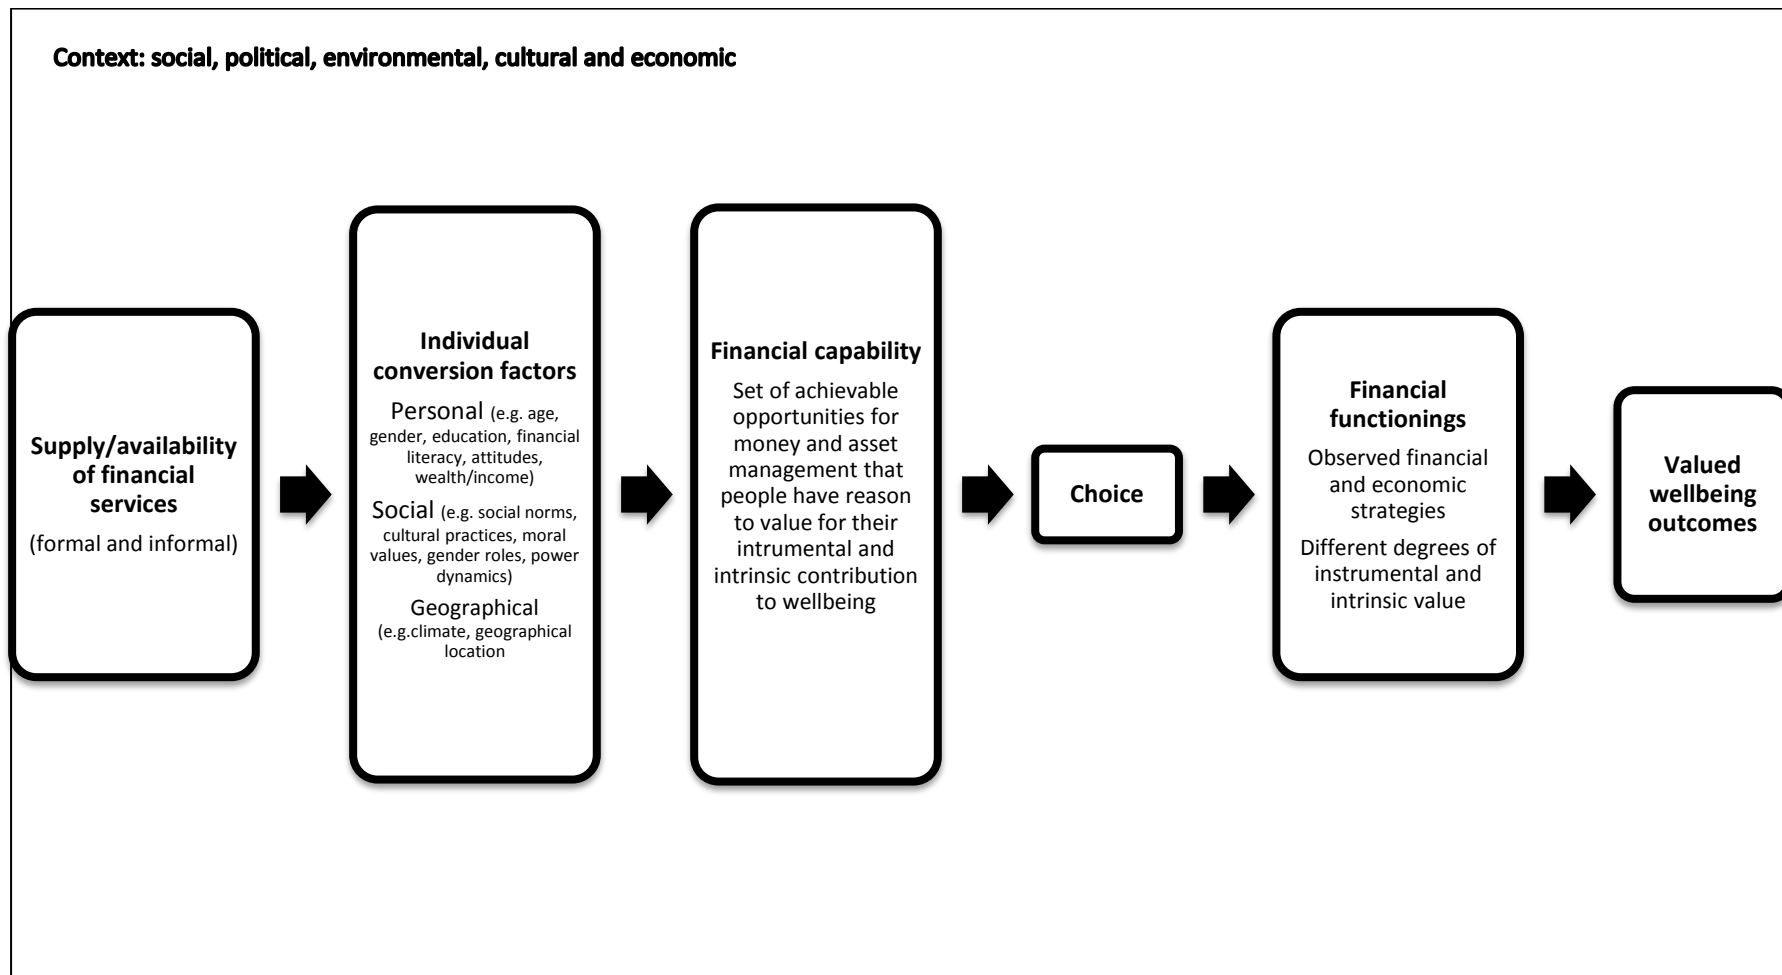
Context: social, political, environmental, cultural and economic

Supply/availability of financial services
(formal and informal)

Individual conversion factors
Personal (e.g. age, gender, education, financial literacy, attitudes, wealth/income)
Social (e.g. social norms, cultural practices, moral values, gender roles, power dynamics)
Geographical (e.g.climate, geographical location

Financial capability
Set of achievable opportunities for money and asset management that people have reason to value for their intrumental and intrinsic contribution to wellbeing

Choice

Financial functionings
Observed financial and economic strategies
Different degrees of instrumental and intrinsic value

Valued wellbeing outcomes